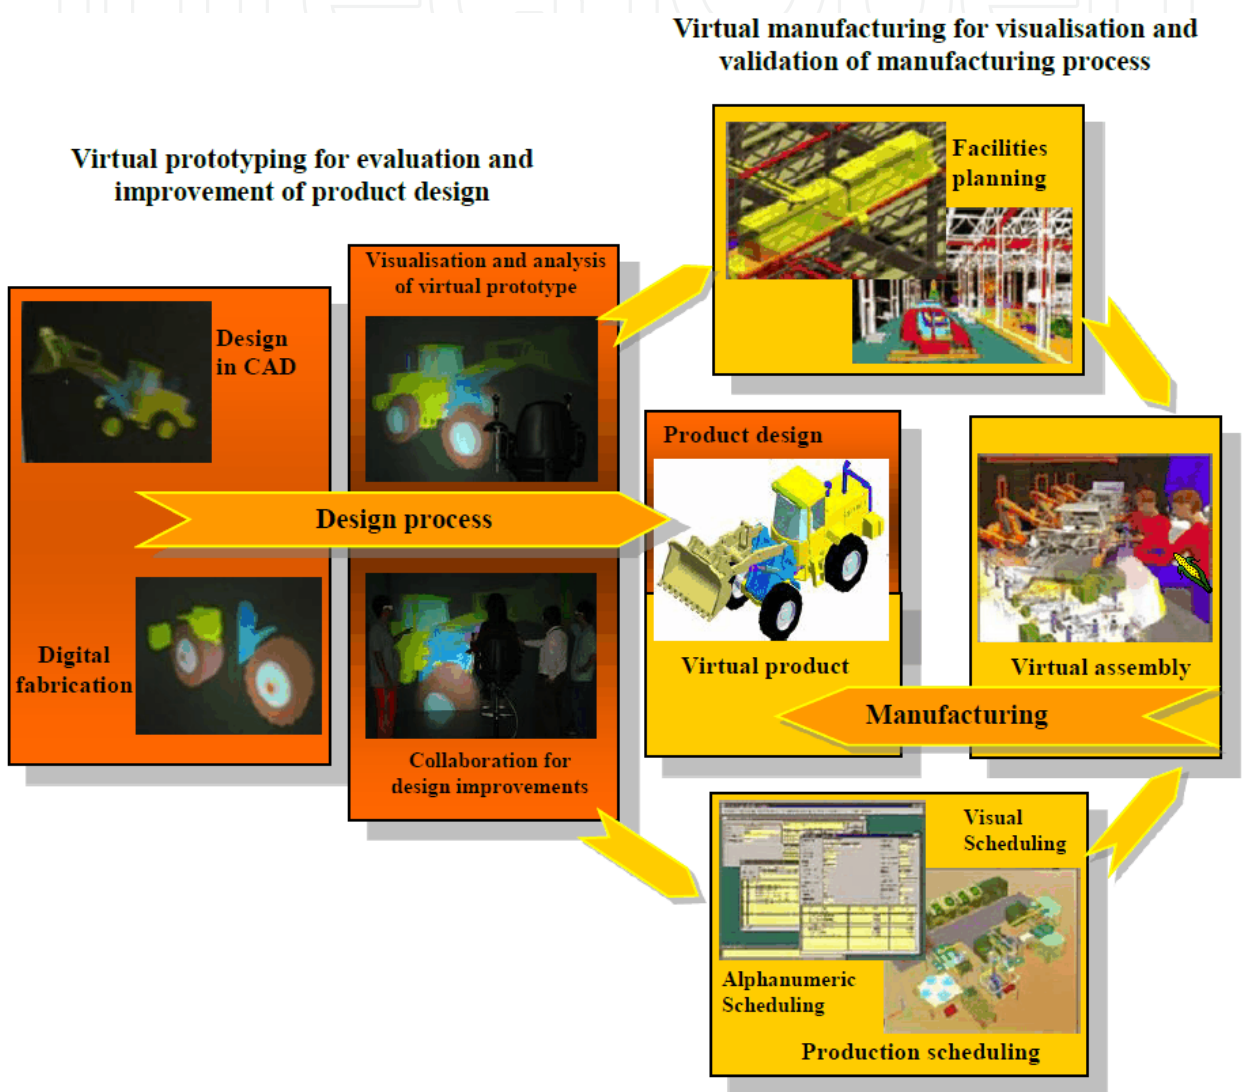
Virtual manufacturing for visualisation and validation of manufacturing process

Virtual prototyping for evaluation and improvement of product design

Visualisation and analysis of virtual prototype

Facilities planning

Design in CAD

Product design

Design process

Digital fabrication

Virtual product

Virtual assembly

Manufacturing

Collaboration for design improvements

Visual Scheduling

Alphanumeric Scheduling

Production scheduling